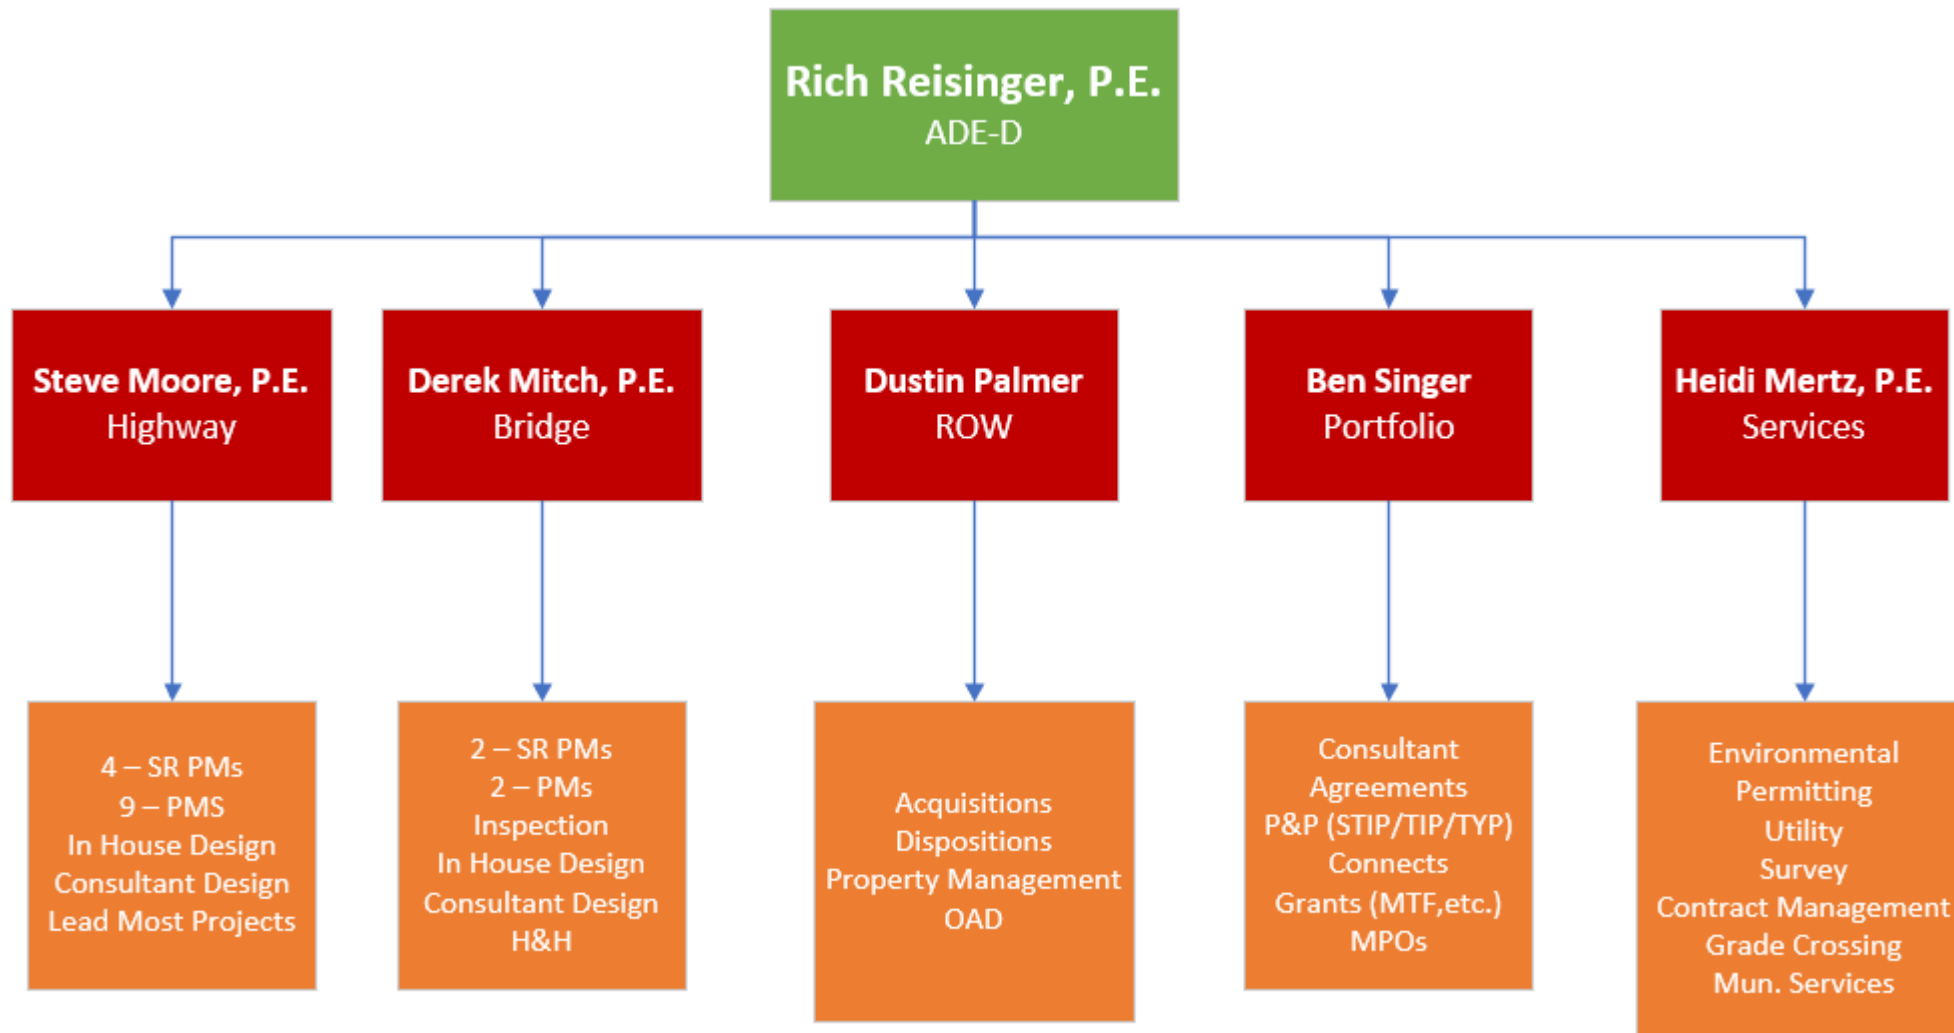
Rich Reisinger, P.E.
ADE-D

Steve Moore, P.E.
Highway

Derek Mitch, P.E.
Bridge

Dustin Palmer
ROW

Ben Singer
Portfolio

Heidi Mertz, P.E.
Services

4 – SR PMs
9 – PMS
In House Design
Consultant Design
Lead Most Projects

2 – SR PMs
2 – PMs
Inspection
In House Design
Consultant Design
H&H

Acquisitions
Dispositions
Property Management
OAD

Consultant Agreements
P&P (STIP/TIP/TYP)
Connects
Grants (MTF,etc.)
MPOs

Environmental
Permitting
Utility
Survey
Contract Management
Grade Crossing
Mun. Services